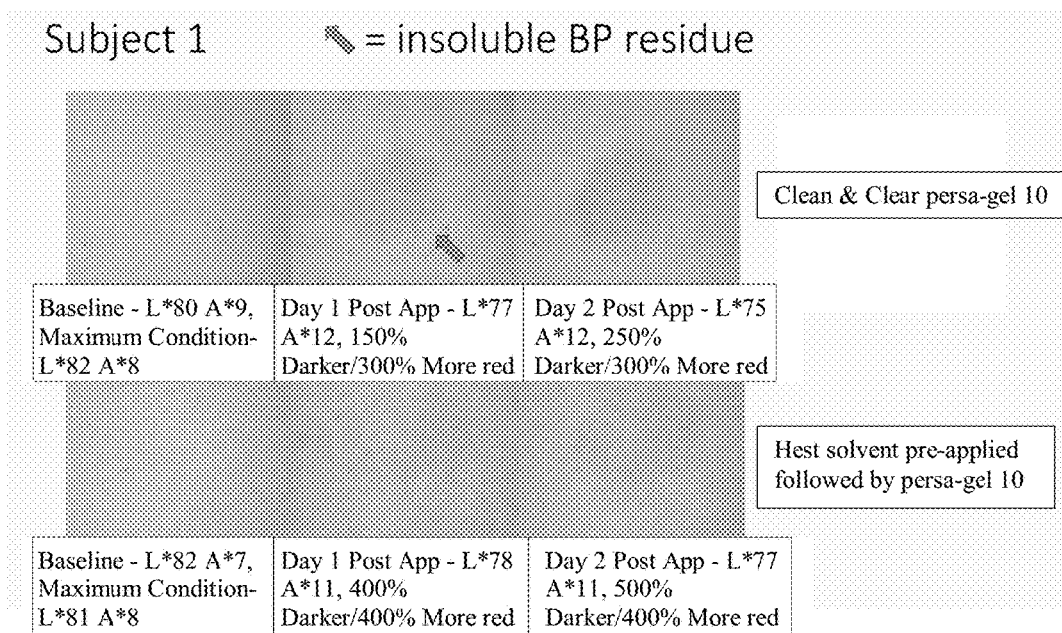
Subject 1 = insoluble BP residue

Clean & Clear persa-gel 10

| Baseline - L*80 A*9, Maximum Condition- L*82 A*8 | Day 1 Post App - L*77 A*12, 150% Darker/300% More red | Day 2 Post App - L*75 A*12, 250% Darker/300% More red |
|---|---|---|

Hest solvent pre-applied followed by persa-gel 10

| Baseline - L*82 A*7, Maximum Condition- L*81 A*8 | Day 1 Post App - L*78 A*11, 400% Darker/400% More red | Day 2 Post App - L*77 A*11, 500% Darker/400% More red |
|---|---|---|